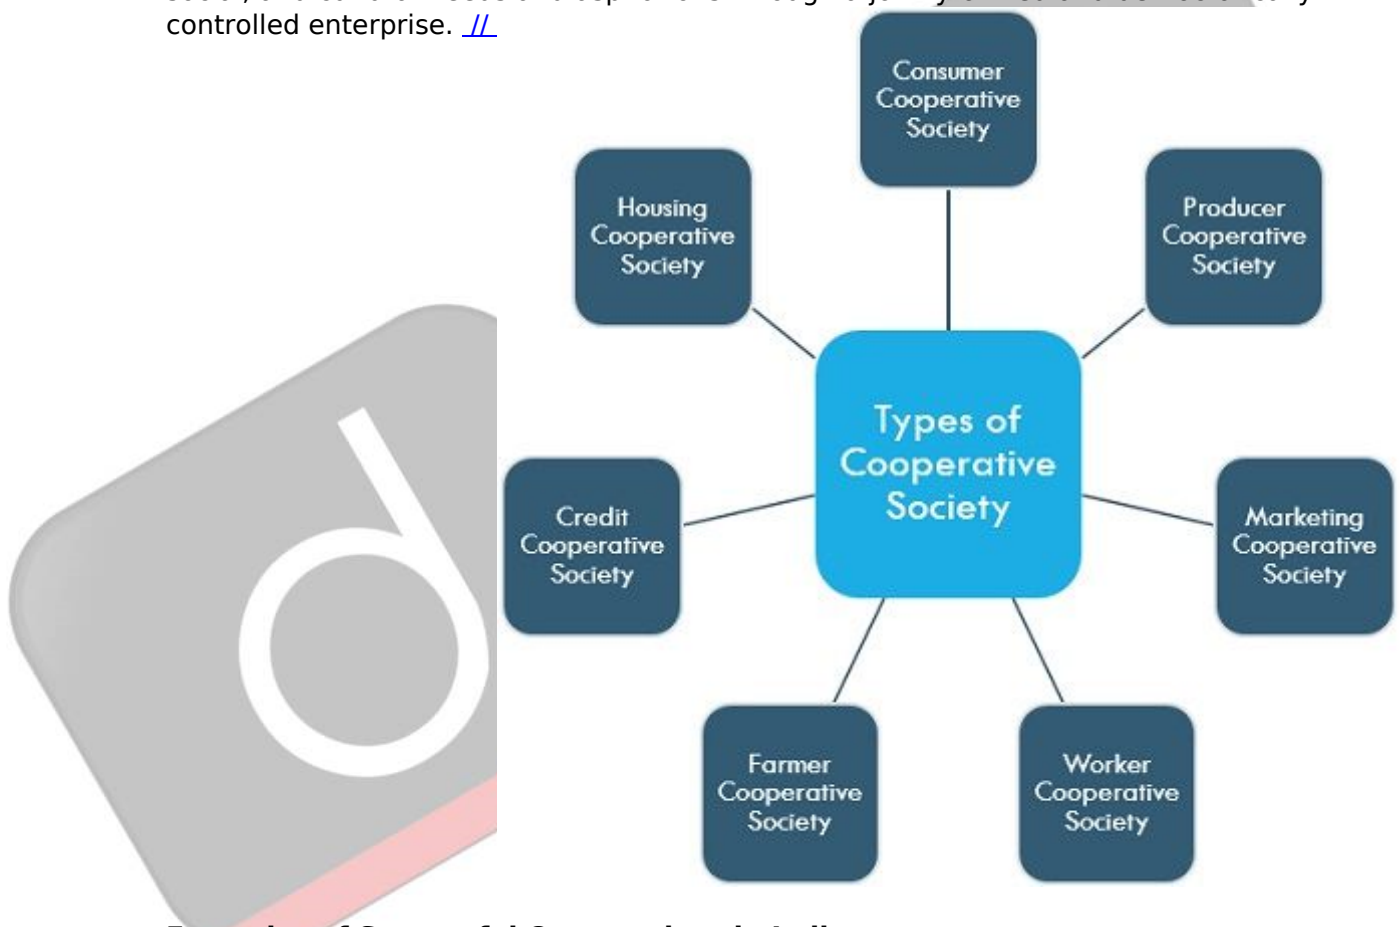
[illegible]
controlled enterprise. //

Consumer Cooperative Society

Housing Cooperative Society

Producer Cooperative Society

Types of Cooperative Society

Credit Cooperative Society

Marketing Cooperative Society

Farmer Cooperative Society

Worker Cooperative Society

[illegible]